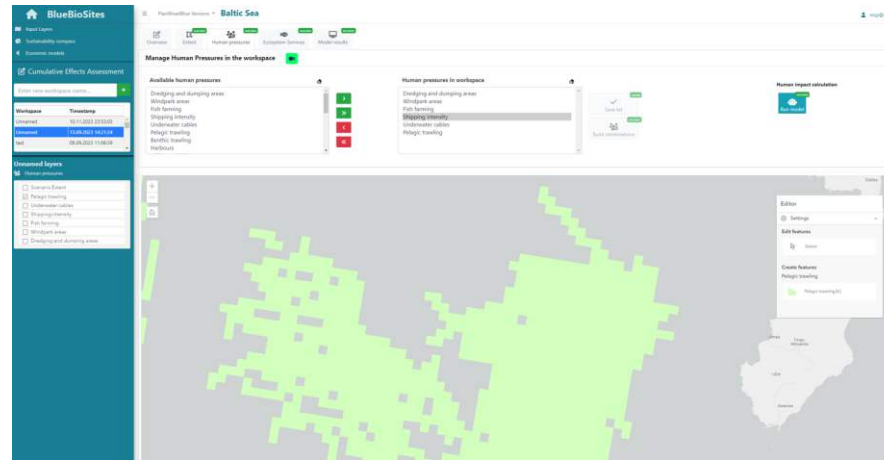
BlueBioSites

Input Layers

Sustainability compass

Economic models

Cumulative Effects Assessment

Enter new workspace name...

| Workspace | Timestamp |
|---|---|
| Unnamed | 10.11.2023 22:53:03 |
| Unnamed | 13.09.2023 14:21:24 |
| test | 08.09.2023 11:06:59 |

Unnamed layers

Human pressures

Scenario Extent

Pelagic trawling

Underwater cables

Shipping intensity

Fish farming

Windpark areas

Dredging and dumping areas

PlanWiseBlue Services Baltic Sea

Overview Extent Human pressures Ecosystem Services Model results

Manage Human Pressures in the workspace

Available human pressures

Dredging and dumping areas
Windpark areas
Fish farming
Shipping intensity
Underwater cables
Pelagic trawling
Benthic trawling
Harbours

Human pressures in workspace

Dredging and dumping areas
Windpark areas
Fish farming
Shipping intensity
Underwater cables
Pelagic trawling

Save list

Build combinations

Human impact calculation

Run model

Editor

Settings

Edit features

Select

Create features

Pelagic trawling

Pelagic trawling(1)